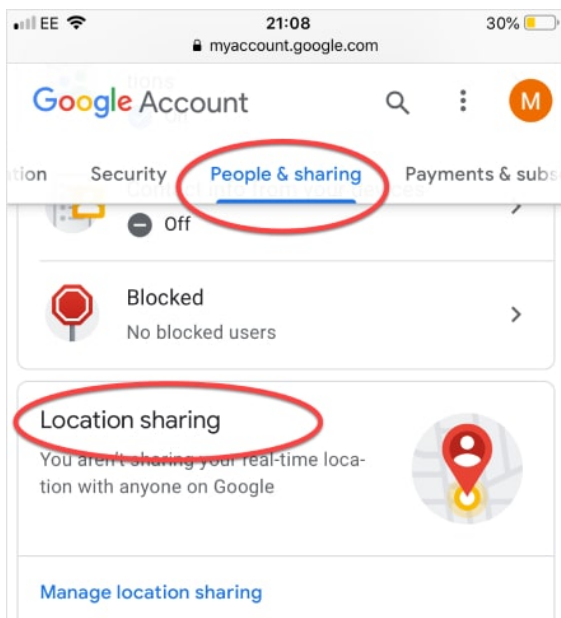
EE 21:08 30%
myaccount.google.com

tions

Google Account M

tion Security People & sharing Payments & subs

Contact info from your devices

Off

Blocked

No blocked users

Location sharing

You aren't sharing your real-time location with anyone on Google

Manage location sharing